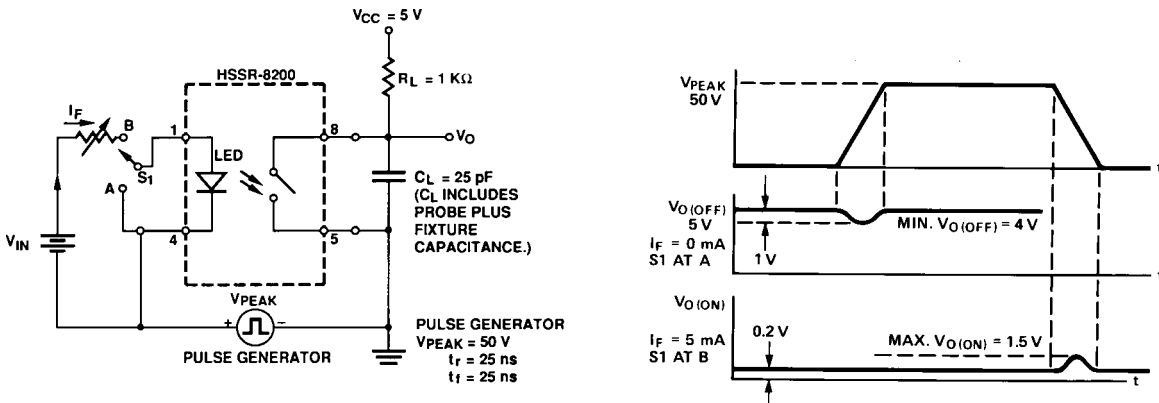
$V_{CC} = 5\ V$

HSSR-8200

$R_L = 1\ K\Omega$

$I_F$

B

1

8

$V_O$

LED

$S_1$

A

$C_L = 25\ pF$ ($C_L$ INCLUDES PROBE PLUS FIXTURE CAPACITANCE.)

$V_{IN}$

4

5

$V_{PEAK}$

+

−

PULSE GENERATOR

PULSE GENERATOR
$V_{PEAK} = 50\ V$
$t_r = 25\ ns$
$t_f = 25\ ns$

$V_{PEAK}$
50 V

t

$V_{O(OFF)}$
5 V

MIN. $V_{O(OFF)} = 4\ V$

$I_F = 0\ mA$
S1 AT A

1 V

$V_{O(ON)}$

0.2 V

MAX. $V_{O(ON)} = 1.5\ V$

$I_F = 5\ mA$
S1 AT B

t